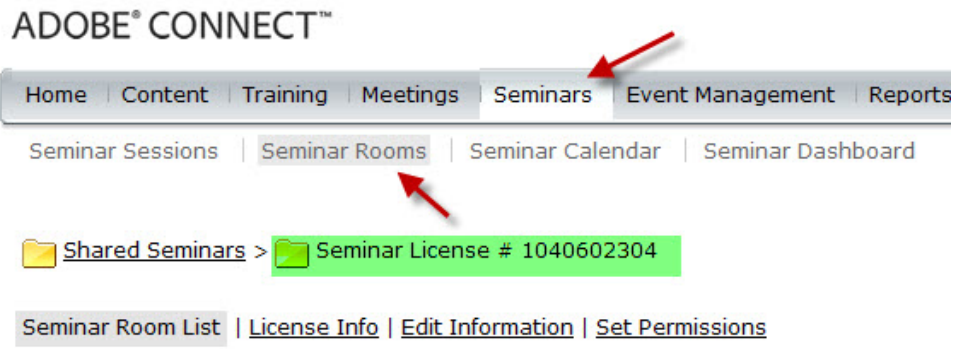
ADOBE® CONNECT™

Home | Content | Training | Meetings | Seminars | Event Management | Reports

Seminar Sessions | Seminar Rooms | Seminar Calendar | Seminar Dashboard

Shared Seminars > Seminar License # 1040602304

Seminar Room List | License Info | Edit Information | Set Permissions